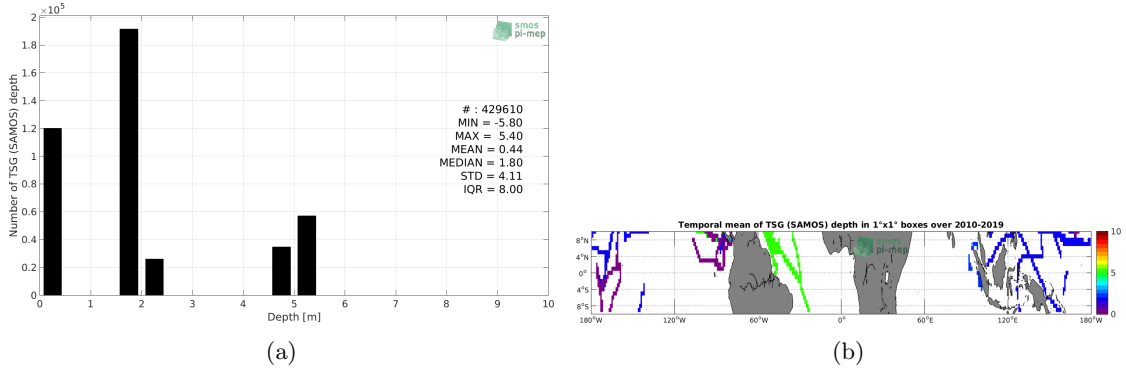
$\times10^5$
2
1.8
1.6
1.4
1.2
1
0.8
0.6
0.4
0.2
0
Number of TSG (SAMOS) depth
smos pi-mep
# : 429610
MIN = -5.80
MAX = 5.40
MEAN = 0.44
MEDIAN = 1.80
STD = 4.11
IQR = 8.00
0 1 2 3 4 5 6 7 8 9 10
Depth [m]
(a)

Temporal mean of TSG (SAMOS) depth in 1°x1° boxes over 2010-2019
8°N
4°N
0°
4°S
8°S
180°W 120°W 60°W 0° 60°E 120°E 180°W
10
5
0
smos pi-mep
(b)